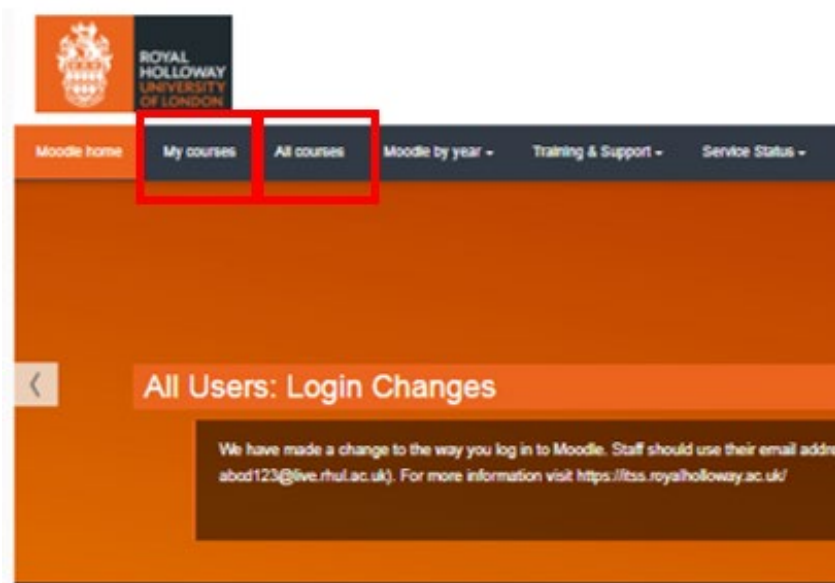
ROYAL HOLLOWAY UNIVERSITY OF LONDON

Moodle home | My courses | All courses | Moodle by year ▾ | Training & Support ▾ | Service Status ▾

‹

All Users: Login Changes

We have made a change to the way you log in to Moodle. Staff should use their email addre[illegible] abcd123@live.rhul.ac.uk). For more information visit https://itss.royalholloway.ac.uk/